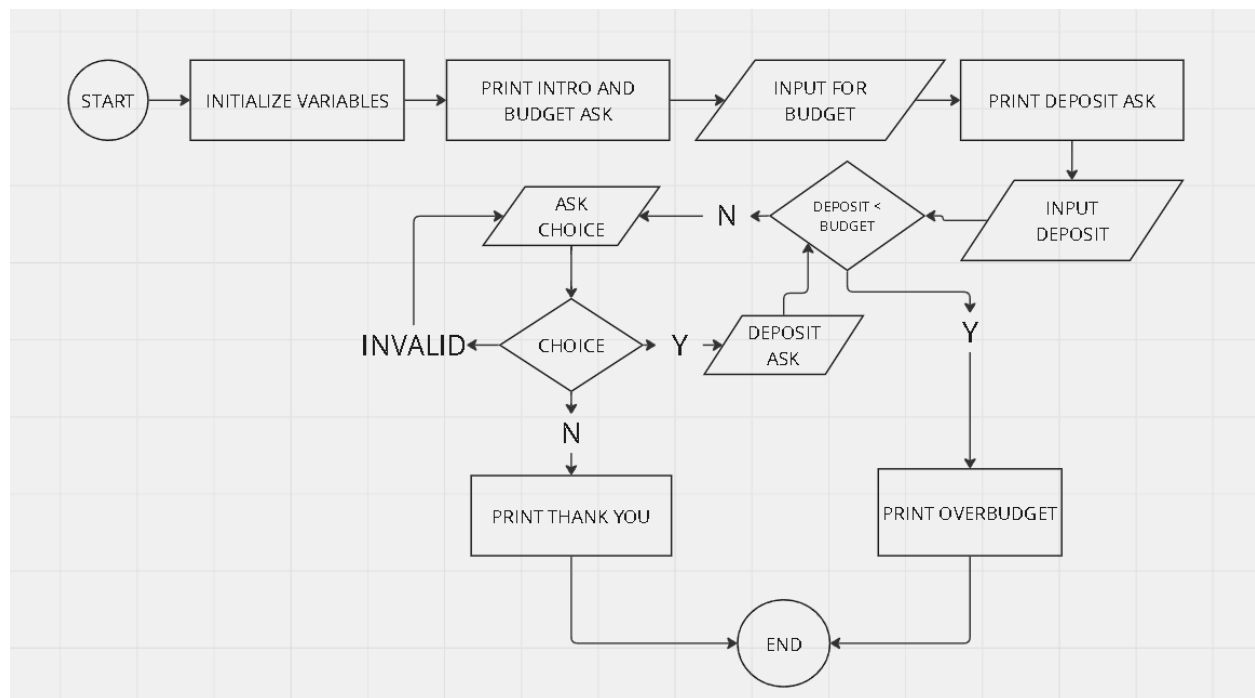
START

INITIALIZE VARIABLES

PRINT INTRO AND BUDGET ASK

INPUT FOR BUDGET

PRINT DEPOSIT ASK

INPUT DEPOSIT

DEPOSIT < BUDGET

N

ASK CHOICE

CHOICE

INVALID

Y

DEPOSIT ASK

Y

N

PRINT THANK YOU

PRINT OVERBUDGET

END